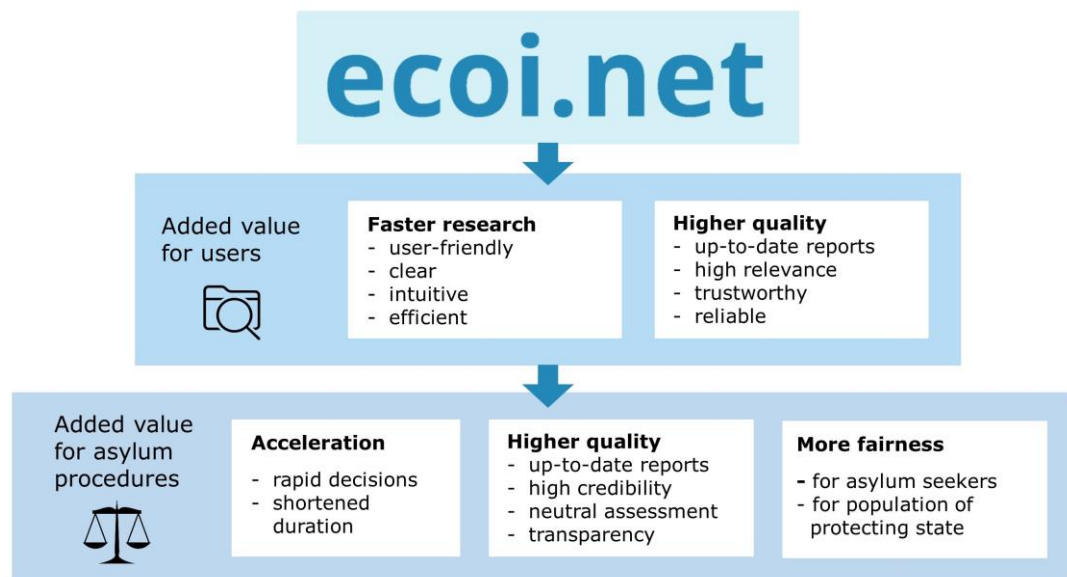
ecoi.net

Added value for users

Faster research
- user-friendly
- clear
- intuitive
- efficient

Higher quality
- up-to-date reports
- high relevance
- trustworthy
- reliable

Added value for asylum procedures

Acceleration
- rapid decisions
- shortened duration

Higher quality
- up-to-date reports
- high credibility
- neutral assessment
- transparency

More fairness
- for asylum seekers
- for population of protecting state